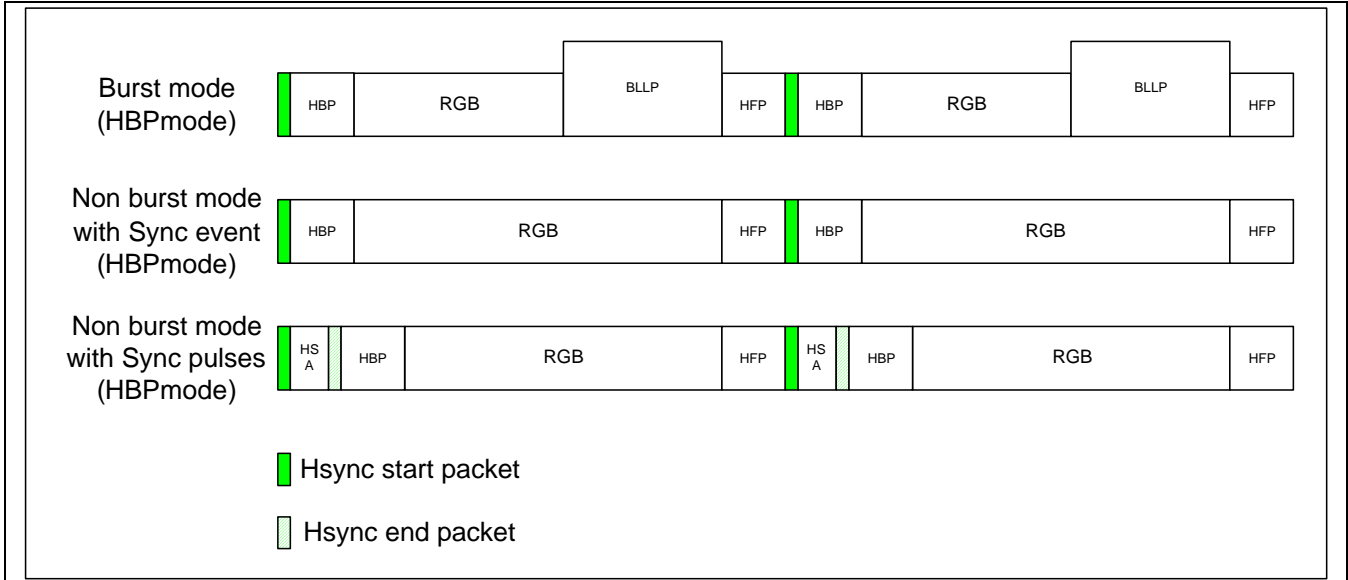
Burst mode (HBPmode)

HBP RGB BLLP HFP HBP RGB BLLP HFP

Non burst mode with Sync event (HBPmode)

HBP RGB HFP HBP RGB HFP

Non burst mode with Sync pulses (HBPmode)

HS A HBP RGB HFP HS A HBP RGB HFP

Hsync start packet

Hsync end packet